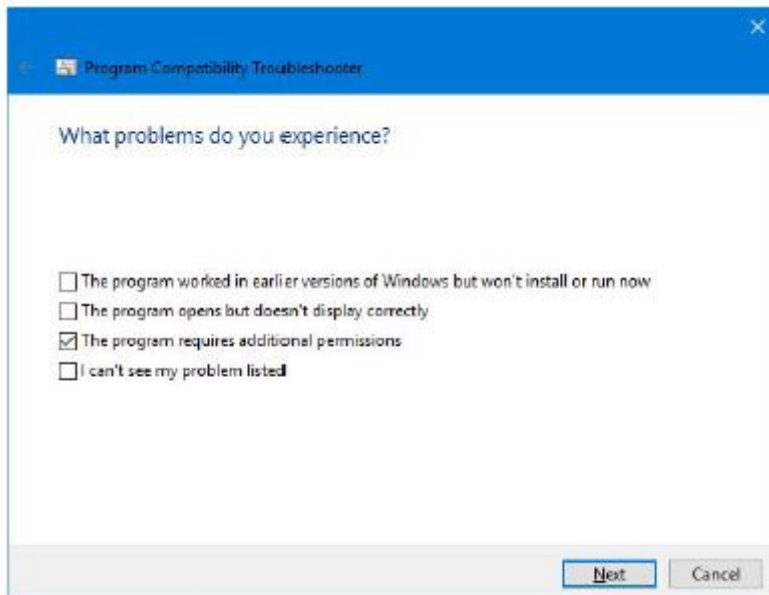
Program Compatibility Troubleshooter

What problems do you experience?

The program worked in earlier versions of Windows but won't install or run now
The program opens but doesn't display correctly
The program requires additional permissions
I can't see my problem listed

Next
Cancel